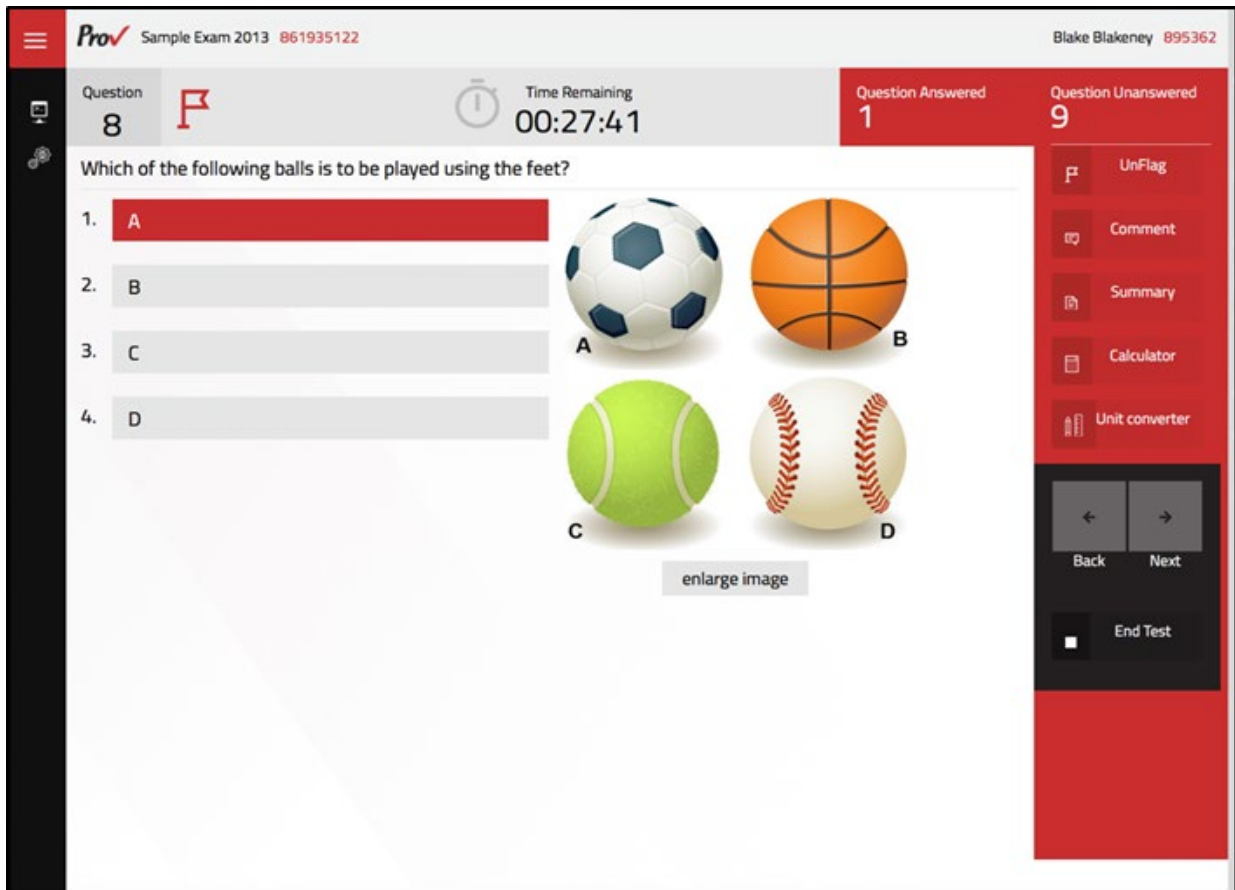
ProV Sample Exam 2013 861935122

Blake Blakeney 895362

Question
8

Time Remaining
00:27:41

Question Answered
1

Question Unanswered
9

Which of the following balls is to be played using the feet?

1. A

2. B

3. C

4. D

A

B

C

D

enlarge image

UnFlag

Comment

Summary

Calculator

Unit converter

Back

Next

End Test